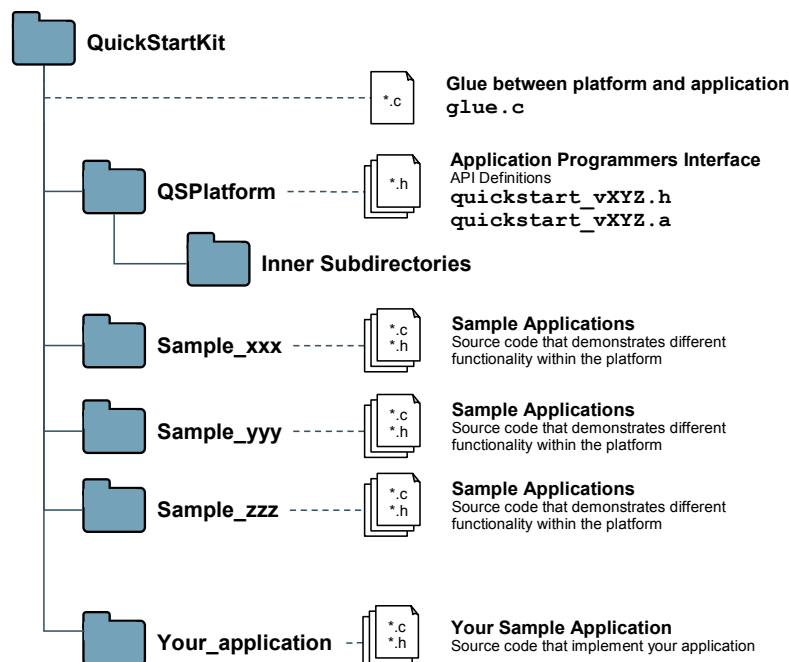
QuickStartKit

*.c

Glue between platform and application
glue.c

QSPlatform

*.h

Application Programmers Interface
API Definitions
quickstart_vXYZ.h
quickstart_vXYZ.a

Inner Subdirectories

Sample_xxx

*.c
*.h

Sample Applications
Source code that demonstrates different functionality within the platform

Sample_yyy

*.c
*.h

Sample Applications
Source code that demonstrates different functionality within the platform

Sample_zzz

*.c
*.h

Sample Applications
Source code that demonstrates different functionality within the platform

Your_application

*.c
*.h

Your Sample Application
Source code that implement your application